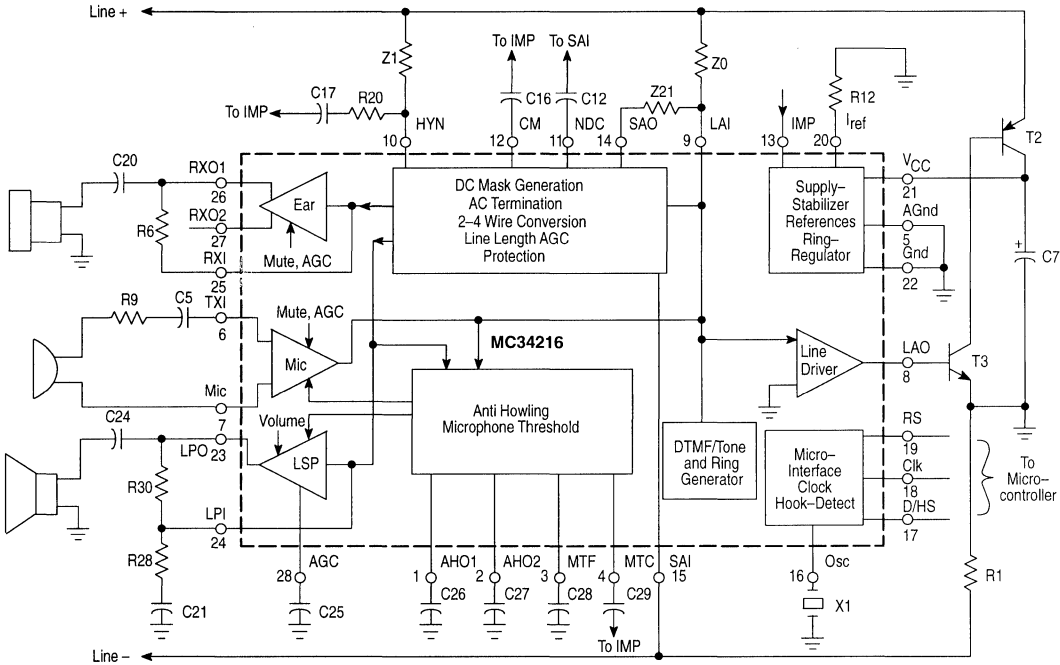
Line +

Z1

To IMP

To SAI

Z0

R12

T2

C17

R20

C16

C12

Z21

To IMP

HYN

CM

NDC

SAO

LAI

IMP

$I_{ref}$

10

12

11

14

9

13

20

C20

RXO1

26

DC Mask Generation
AC Termination
2–4 Wire Conversion
Line Length AGC
Protection

Supply–
Stabilizer
References
Ring–
Regulator

$V_{CC}$

21

Ear

RXO2

27

AGnd

5

C7

R6

Gnd

22

Mute, AGC

RXI

25

R9

C5

TXI

6

Mute, AGC

MC34216

Mic

Line
Driver

LAO

8

T3

Mic

C24

7

Anti Howling
Microphone Threshold

RS

19

Volume

LPO

23

DTMF/Tone
and Ring
Generator

Micro–
Interface
Clock
Hook–Detect

Clk

18

To
Micro-
controller

LSP

R30

D/HS

17

LPI

24

R28

AGC

28

AHO1

1

AHO2

2

MTF

3

MTC

4

SAI

15

Osc

16

R1

C21

C25

C26

C27

C28

C29

X1

To IMP

Line –